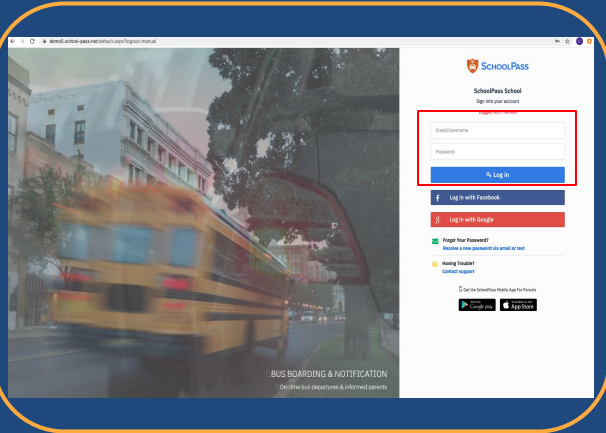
demo0.school-pass.net/default.aspx?logout=manual

SCHOOLPASS

SchoolPass School

Sign into your account

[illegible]

Email/Username

Password

Log In

Log in with Facebook

Log in with Google

Forgot Your Password?
Receive a new password via email or text

Having Trouble?
Contact support

Get the SchoolPass Mobile App For Parents

GET IT ON Google play

Download on the App Store

BUS BOARDING & NOTIFICATION

On-time bus departures & informed parents